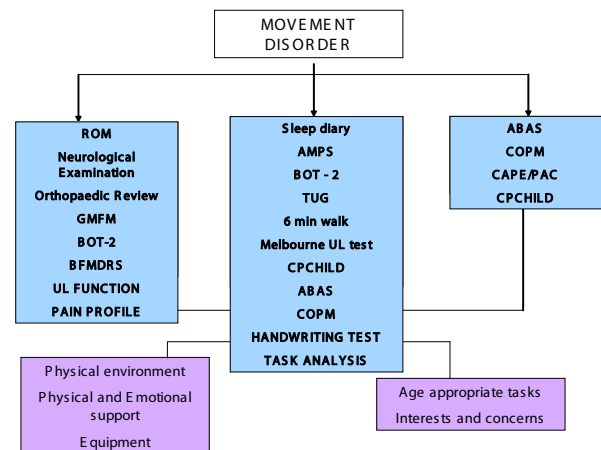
MOVEMENT DISORDER

ROM
Neurological Examination
Orthopaedic Review
GMFM
BOT-2
BFMDRS
UL FUNCTION
PAIN PROFILE

Sleep diary
AMPS
BOT - 2
TUG
6 min walk
Melbourne UL test
CPCHILD
ABAS
COPM
HANDWRITING TEST
TASK ANALYSIS

ABAS
COPM
CAPE/PAC
CPCHILD

Physical environment
Physical and Emotional support
Equipment

Age appropriate tasks
Interests and concerns